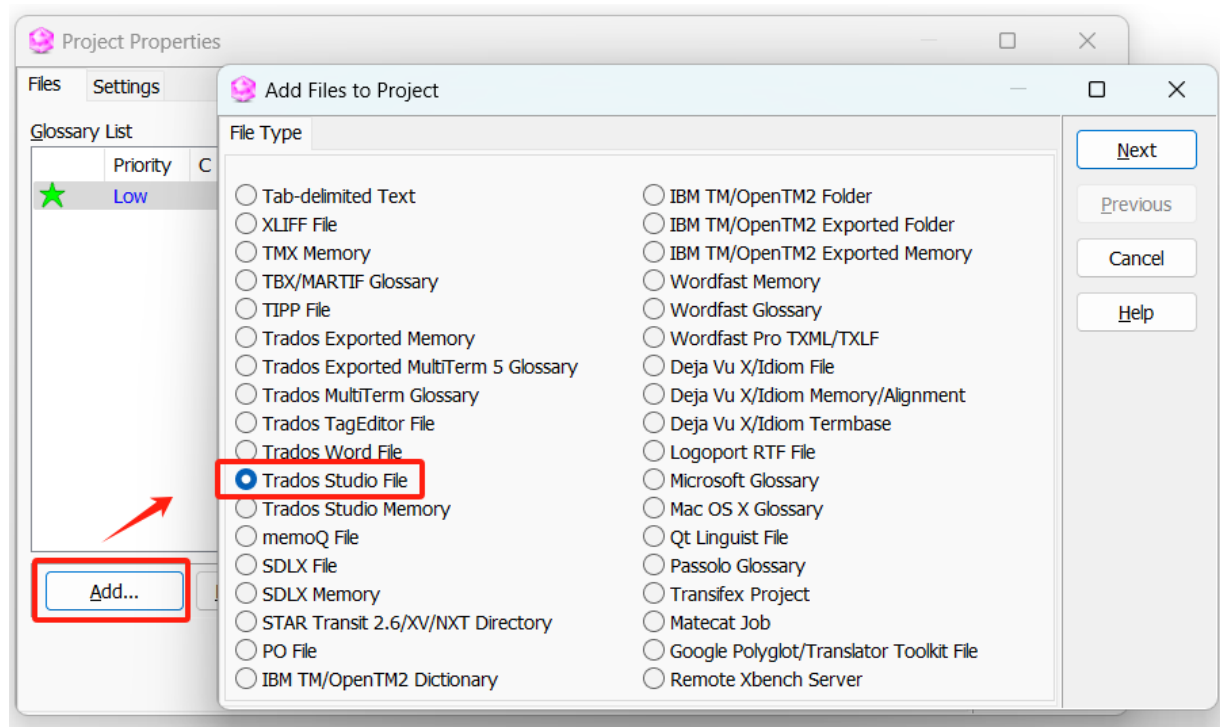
Project Properties

Files Settings

Glossary List

Priority C

Low

Add...

Add Files to Project

File Type

Tab-delimited Text
XLIFF File
TMX Memory
TBX/MARTIF Glossary
TIPP File
Trados Exported Memory
Trados Exported MultiTerm 5 Glossary
Trados MultiTerm Glossary
Trados TagEditor File
Trados Word File
Trados Studio File
Trados Studio Memory
memoQ File
SDLX File
SDLX Memory
STAR Transit 2.6/XV/NXT Directory
PO File
IBM TM/OpenTM2 Dictionary

IBM TM/OpenTM2 Folder
IBM TM/OpenTM2 Exported Folder
IBM TM/OpenTM2 Exported Memory
Wordfast Memory
Wordfast Glossary
Wordfast Pro TXML/TXLF
Deja Vu X/Idiom File
Deja Vu X/Idiom Memory/Alignment
Deja Vu X/Idiom Termbase
Logoport RTF File
Microsoft Glossary
Mac OS X Glossary
Qt Linguist File
Passolo Glossary
Transifex Project
Matecat Job
Google Polyglot/Translator Toolkit File
Remote Xbench Server

Next
Previous
Cancel
Help